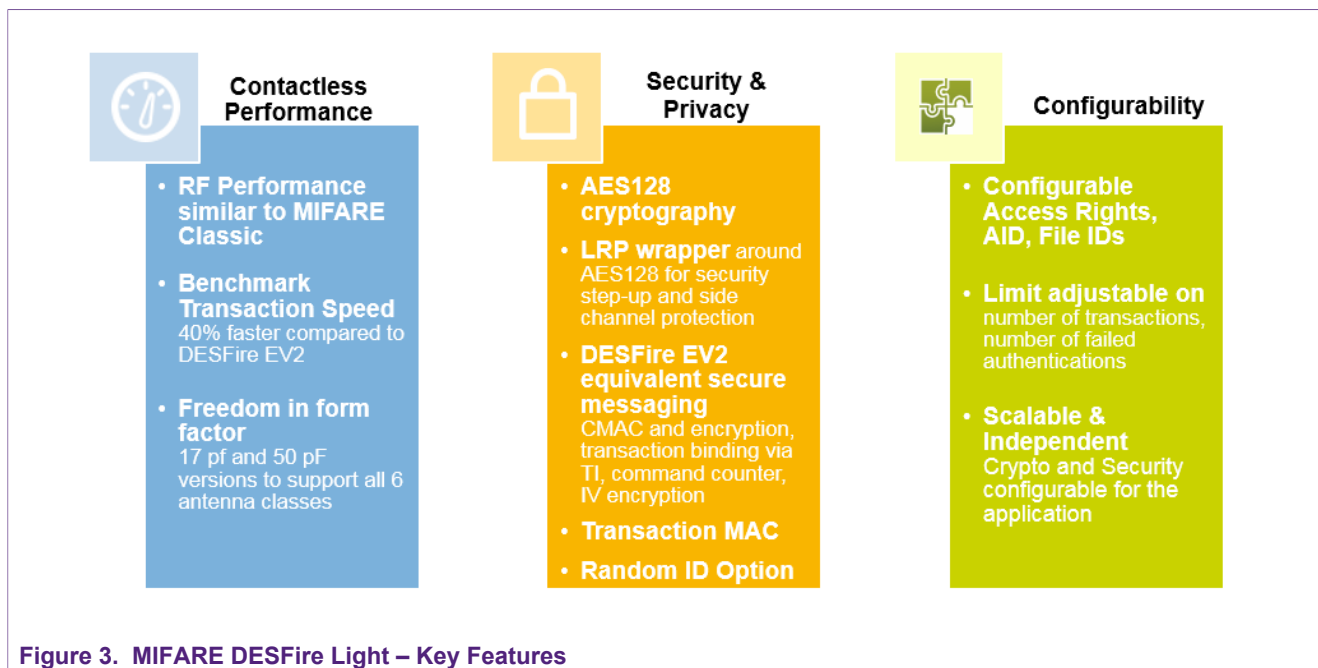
Contactless Performance

• RF Performance similar to MIFARE Classic

• Benchmark Transaction Speed 40% faster compared to DESFire EV2

• Freedom in form factor 17 pf and 50 pF versions to support all 6 antenna classes

Security & Privacy

• AES128 cryptography

• LRP wrapper around AES128 for security step-up and side channel protection

• DESFire EV2 equivalent secure messaging CMAC and encryption, transaction binding via TI, command counter, IV encryption

• Transaction MAC

• Random ID Option

Configurability

• Configurable Access Rights, AID, File IDs

• Limit adjustable on number of transactions, number of failed authentications

• Scalable & Independent Crypto and Security configurable for the application

Figure 3. MIFARE DESFire Light – Key Features